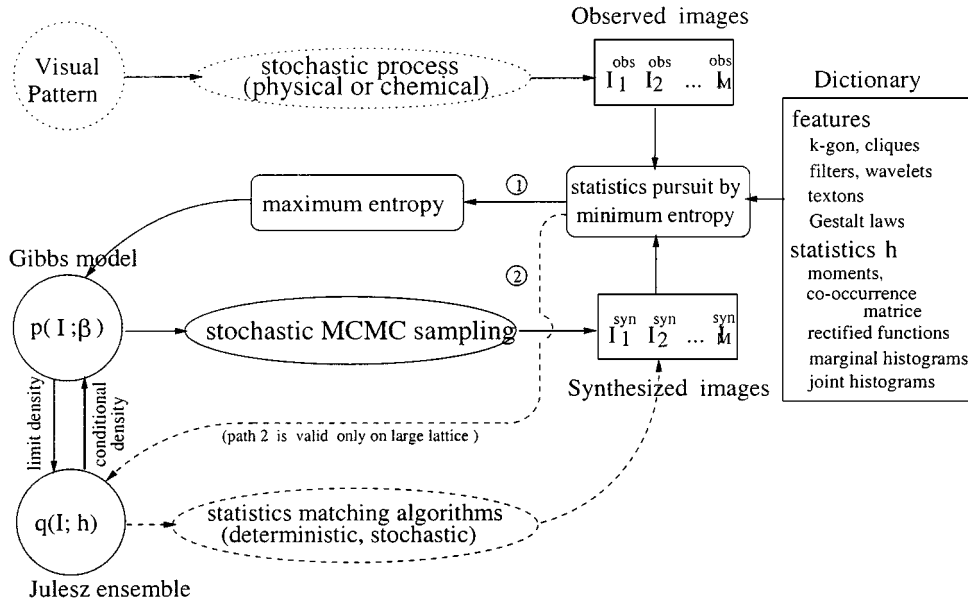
Observed images

Visual Pattern

stochastic process (physical or chemical)

$I_1^{obs}$ $I_2^{obs}$ ... $I_M^{obs}$

Dictionary

features
k-gon, cliques
filters, wavelets
textons
Gestalt laws
statistics h
moments,
co-occurrence matrice
rectified functions
marginal histograms
joint histograms

maximum entropy

①

statistics pursuit by minimum entropy

Gibbs model

②

$p(I;\beta)$

stochastic MCMC sampling

$I_1^{syn}$ $I_2^{syn}$ ... $I_M^{syn}$

Synthesized images

limit density

conditional density

(path 2 is valid only on large lattice)

$q(I; h)$

statistics matching algorithms (deterministic, stochastic)

Julesz ensemble